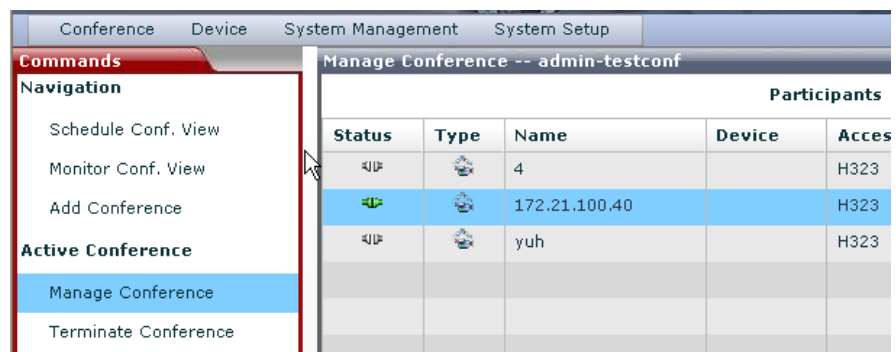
Conference Device System Management System Setup

Commands

Navigation

Schedule Conf. View

Monitor Conf. View

Add Conference

Active Conference

Manage Conference

Terminate Conference

Manage Conference -- admin-testconf

Participants

| Status | Type | Name | Device | Acces |
|---|---|---|---|---|
| | | 4 | | H323 |
| | | 172.21.100.40 | | H323 |
| | | yuh | | H323 |